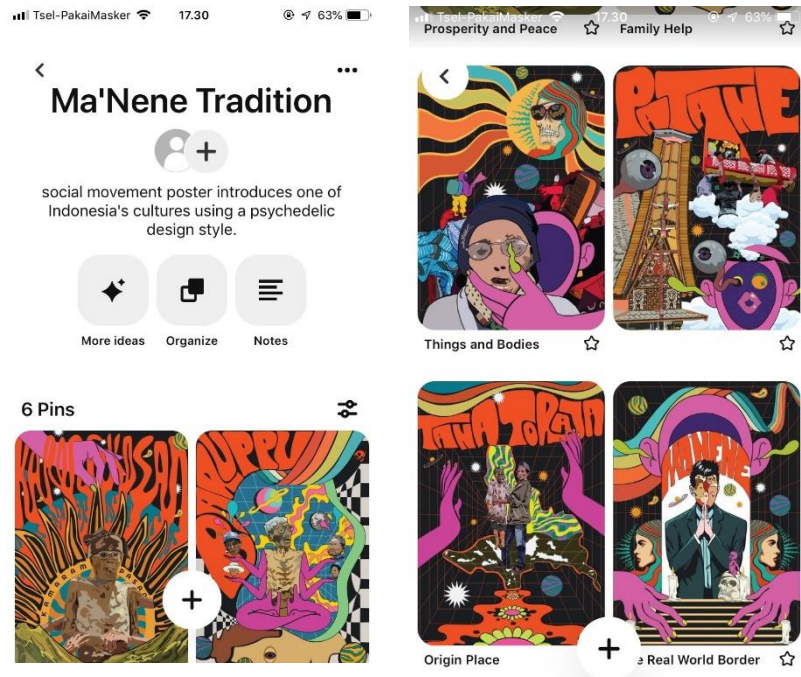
Tsel-PakaiMasker 17.30 63%

Ma'Nene Tradition

social movement poster introduces one of Indonesia's cultures using a psychedelic design style.

More ideas
Organize
Notes

6 Pins

Tsel-PakaiMasker 17.30 63%

Prosperity and Peace
Family Help

PATANE

Things and Bodies

TANA TORAJA

MA'NENE

Origin Place
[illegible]e Real World Border